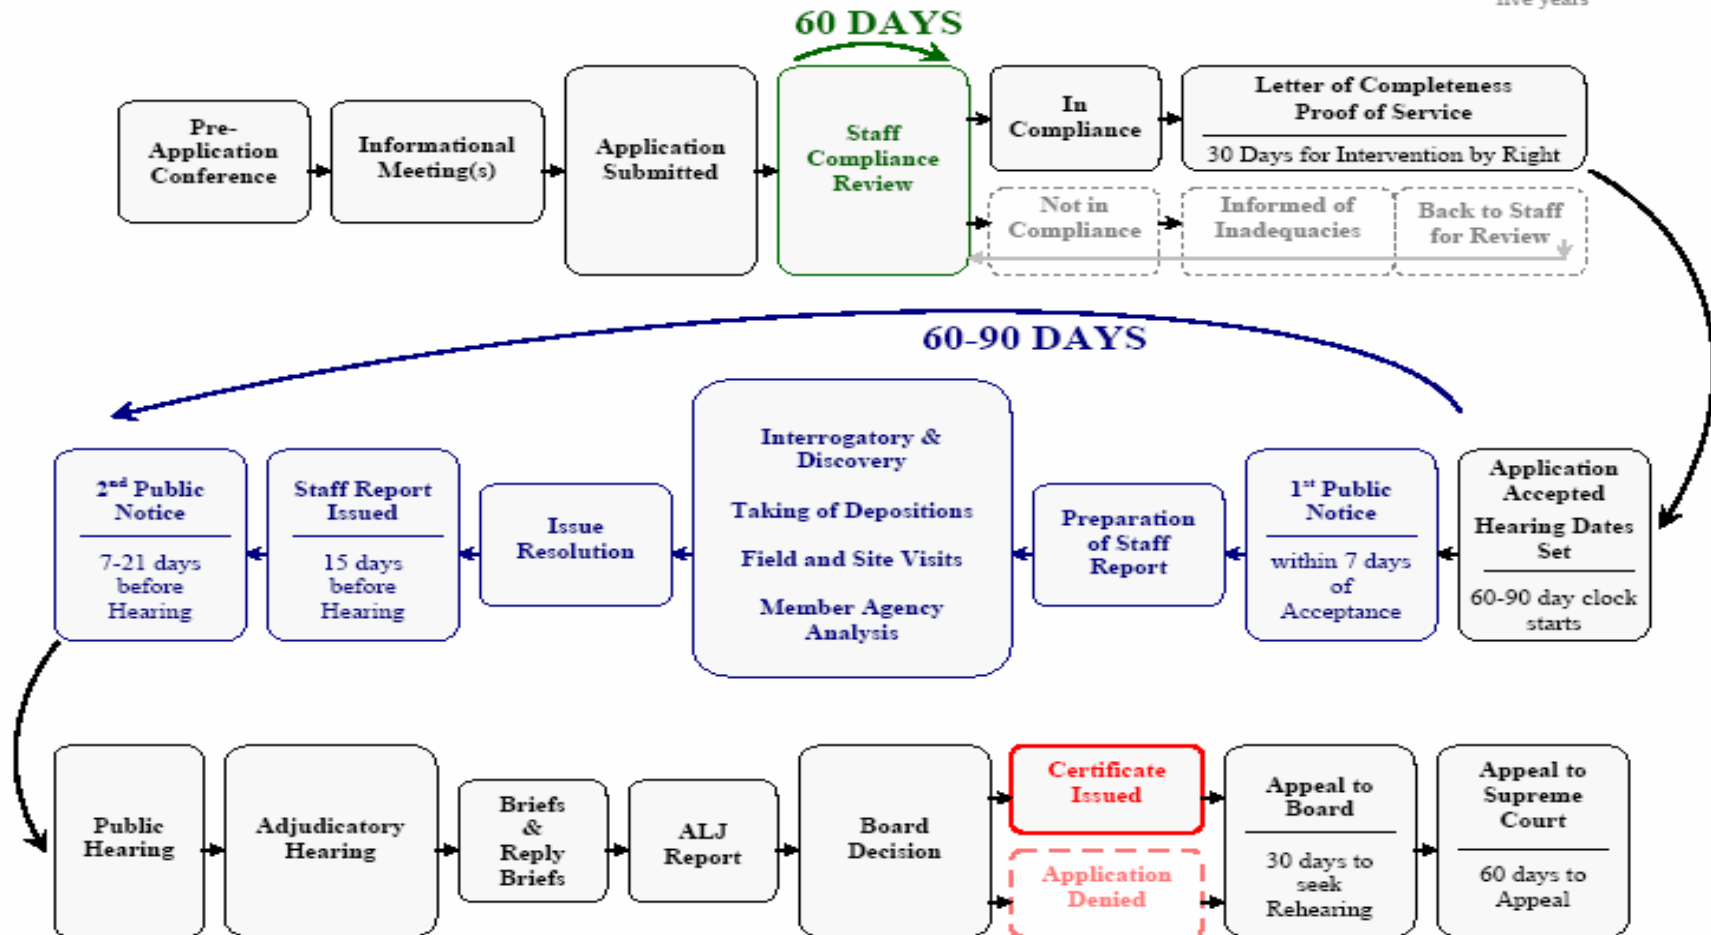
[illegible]

60 DAYS

Pre-Application Conference

Informational Meeting(s)

Application Submitted

Staff Compliance Review

In Compliance

Letter of Completeness Proof of Service

30 Days for Intervention by Right

Not in Compliance

Informed of Inadequacies

Back to Staff for Review

60-90 DAYS

Application Accepted

Hearing Dates Set

60-90 day clock starts

1st Public Notice

within 7 days of Acceptance

Preparation of Staff Report

Interrogatory & Discovery

Taking of Depositions

Field and Site Visits

Member Agency Analysis

Issue Resolution

Staff Report Issued

15 days before Hearing

2nd Public Notice

7-21 days before Hearing

Public Hearing

Adjudicatory Hearing

Briefs & Reply Briefs

ALJ Report

Board Decision

Certificate Issued

Application Denied

Appeal to Board

30 days to seek Rehearing

Appeal to Supreme Court

60 days to Appeal